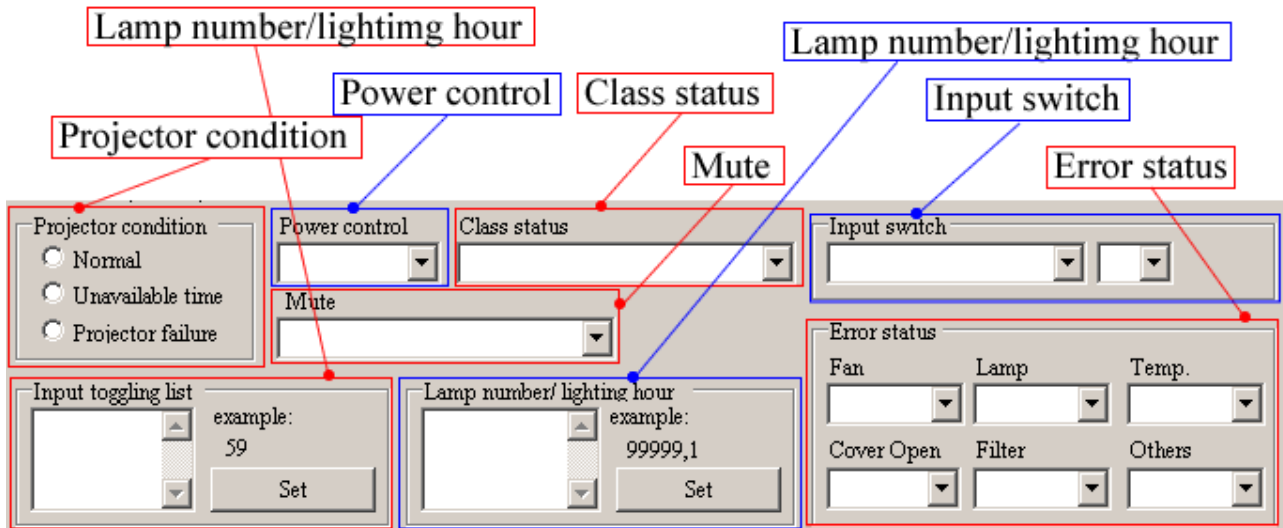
Lamp number/lightimg hour

Power control

Class status

Lamp number/lightimg hour

Input switch

Projector condition

Mute

Error status

Projector condition
Normal
Unavailable time
Projector failure

Power control

Class status

Mute

Input switch

Error status
Fan
Lamp
Temp.
Cover Open
Filter
Others

Input toggling list
example:
59
Set

Lamp number/ lighting hour
example:
99999,1
Set